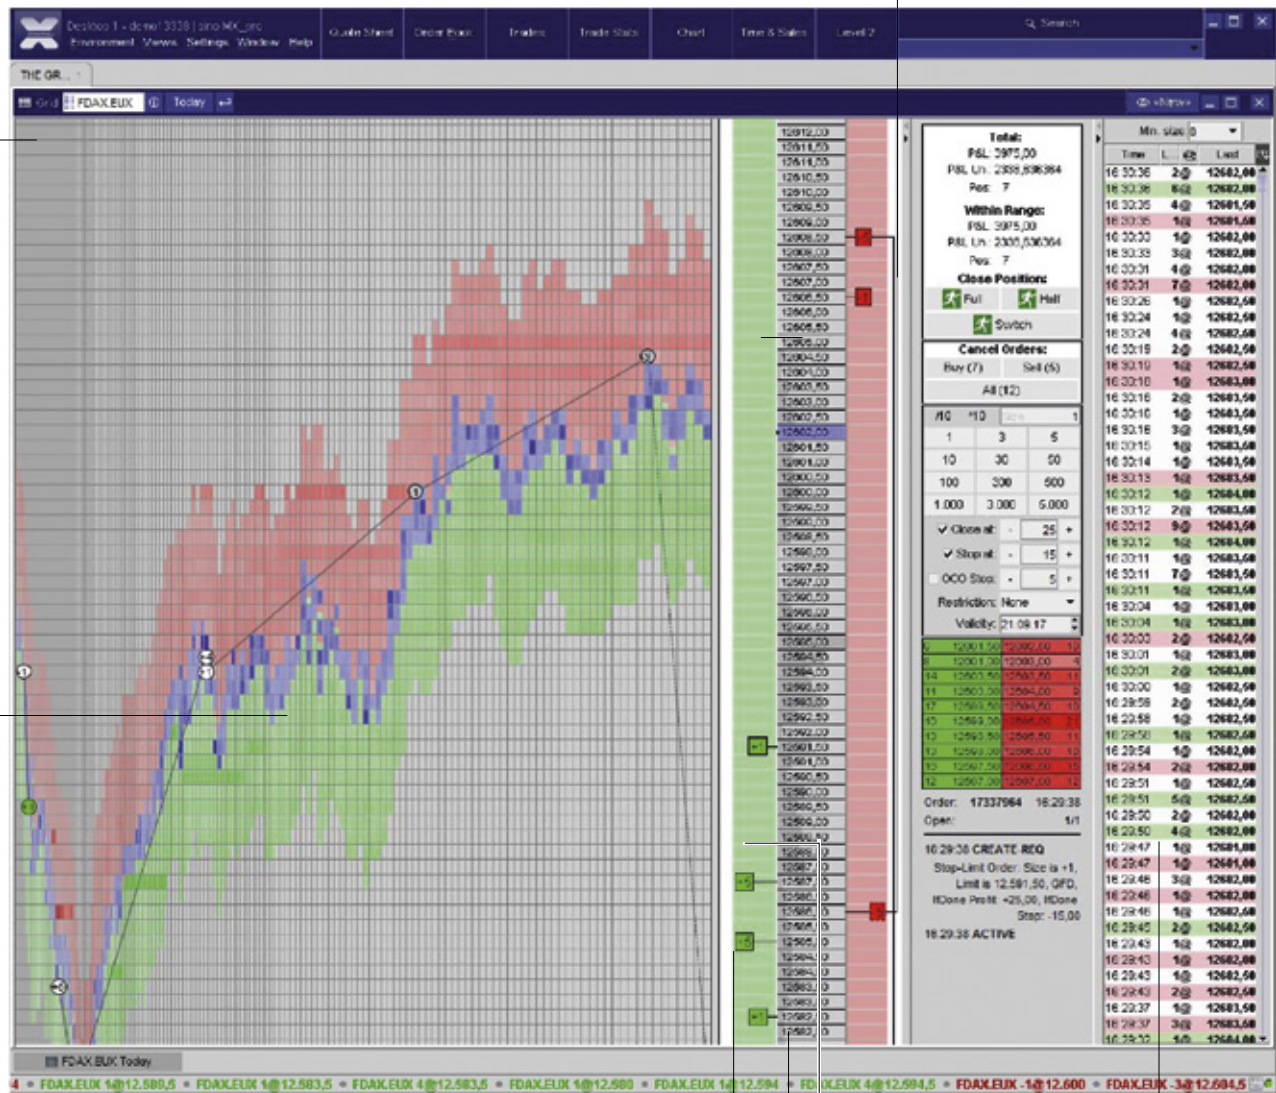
Desktop 1 - demo! 3338 | pino MX_pro
Environment Views Settings Window Help
Quote Sheet Order Book Trades Trade Stats Chart Time & Sales Level 2
Search
THE GR...
Grid FDAX.EUX Today
Min. size 0

Total:
P&L: 3975,00
P&L Un.: 2338,636364
Pos: 7
Within Range:
P&L: 3975,00
P&L Un.: 2338,636364
Pos: 7
Close Position:
Full Half
Switch
Cancel Orders:
Buy (7) Sell (5)
All (12)
/10 *10 1
1 3 5
10 30 50
100 300 500
1.000 3.000 5.000
Close at: 25
Stop at: 15
OCO Stop: 5
Restriction: None
Validity: 21.09.17

Order: 17337964 16:29:38
Open: 1/1
16:29:38 CREATE-REQ
Stop-Limit Order, Size is +1, Limit is 12.591,50, GFD, IfDone Profit: +25,00, IfDone Stop: -15,00
16:29:38 ACTIVE

| Time | L. | @ | Last |
|---|---|---|---|
| 16:30:36 | 2@ | | 12602,00 |
| 16:30:36 | 6@ | | 12602,00 |
| 16:30:35 | 4@ | | 12601,50 |
| 16:30:35 | 1@ | | 12601,50 |
| 16:30:33 | 1@ | | 12602,00 |
| 16:30:33 | 1@ | | 12602,00 |
| 16:30:31 | 4@ | | 12602,00 |
| 16:30:31 | 7@ | | 12602,00 |
| 16:30:26 | 1@ | | 12602,50 |
| 16:30:24 | 1@ | | 12602,50 |
| 16:30:24 | 4@ | | 12602,50 |
| 16:30:19 | 2@ | | 12602,50 |
| 16:30:10 | 1@ | | 12602,50 |
| 16:30:10 | 1@ | | 12603,00 |
| 16:30:16 | 2@ | | 12603,50 |
| 16:30:16 | 1@ | | 12603,50 |
| 16:30:16 | 3@ | | 12603,50 |
| 16:30:15 | 1@ | | 12603,50 |
| 16:30:14 | 1@ | | 12603,50 |
| 16:30:13 | 1@ | | 12603,50 |
| 16:30:12 | 1@ | | 12604,00 |
| 16:30:12 | 2@ | | 12603,50 |
| 16:30:12 | 9@ | | 12603,50 |
| 16:30:12 | 1@ | | 12604,00 |
| 16:30:11 | 1@ | | 12603,50 |
| 16:30:11 | 7@ | | 12603,50 |
| 16:30:11 | 1@ | | 12603,50 |
| 16:30:04 | 1@ | | 12603,00 |
| 16:30:04 | 1@ | | 12603,00 |
| 16:30:03 | 2@ | | 12602,50 |
| 16:30:01 | 1@ | | 12603,00 |
| 16:30:01 | 2@ | | 12603,00 |
| 16:30:00 | 1@ | | 12602,50 |
| 16:29:59 | 2@ | | 12602,50 |
| 16:29:58 | 1@ | | 12602,50 |
| 16:29:58 | 1@ | | 12602,00 |
| 16:29:54 | 1@ | | 12602,00 |
| 16:29:54 | 2@ | | 12602,00 |
| 16:29:51 | 1@ | | 12602,50 |
| 16:29:51 | 5@ | | 12602,50 |
| 16:29:50 | 2@ | | 12602,00 |
| 16:29:50 | 4@ | | 12602,00 |
| 16:29:47 | 1@ | | 12601,00 |
| 16:29:47 | 1@ | | 12601,00 |
| 16:29:46 | 3@ | | 12602,00 |
| 16:29:46 | 1@ | | 12602,00 |
| 16:29:46 | 1@ | | 12602,50 |
| 16:29:45 | 2@ | | 12602,50 |
| 16:29:43 | 1@ | | 12602,00 |
| 16:29:43 | 1@ | | 12602,00 |
| 16:29:43 | 1@ | | 12602,50 |
| 16:29:43 | 2@ | | 12602,00 |
| 16:29:37 | 1@ | | 12603,50 |
| 16:29:37 | 3@ | | 12603,50 |

FDAX.EUX Today
4 • FDAX.EUX 1@12.580,5 • FDAX.EUX 1@12.583,5 • FDAX.EUX 4@12.583,5 • FDAX.EUX 1@12.580 • FDAX.EUX 1@12.594 • FDAX.EUX 4@12.594,5 • FDAX.EUX -1@12.600 • FDAX.EUX -3@12.604,5